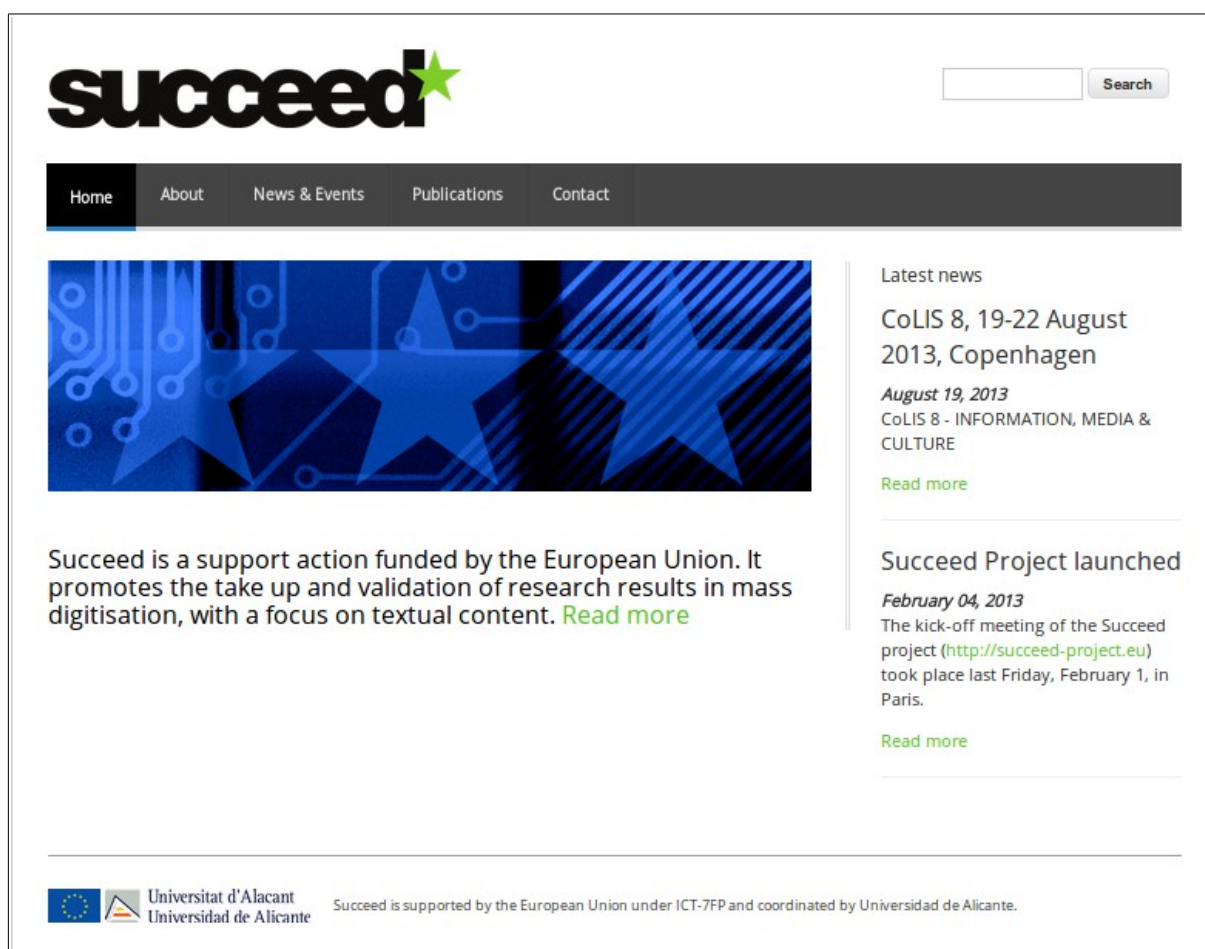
succeed

Search

Home About News & Events Publications Contact

Succeed is a support action funded by the European Union. It promotes the take up and validation of research results in mass digitisation, with a focus on textual content. Read more

Latest news

CoLIS 8, 19-22 August 2013, Copenhagen

August 19, 2013
CoLIS 8 - INFORMATION, MEDIA & CULTURE

Read more

Succeed Project launched

February 04, 2013
The kick-off meeting of the Succeed project (http://succeed-project.eu) took place last Friday, February 1, in Paris.

Read more

Universitat d'Alacant
Universidad de Alicante

Succeed is supported by the European Union under ICT-7FP and coordinated by Universidad de Alicante.